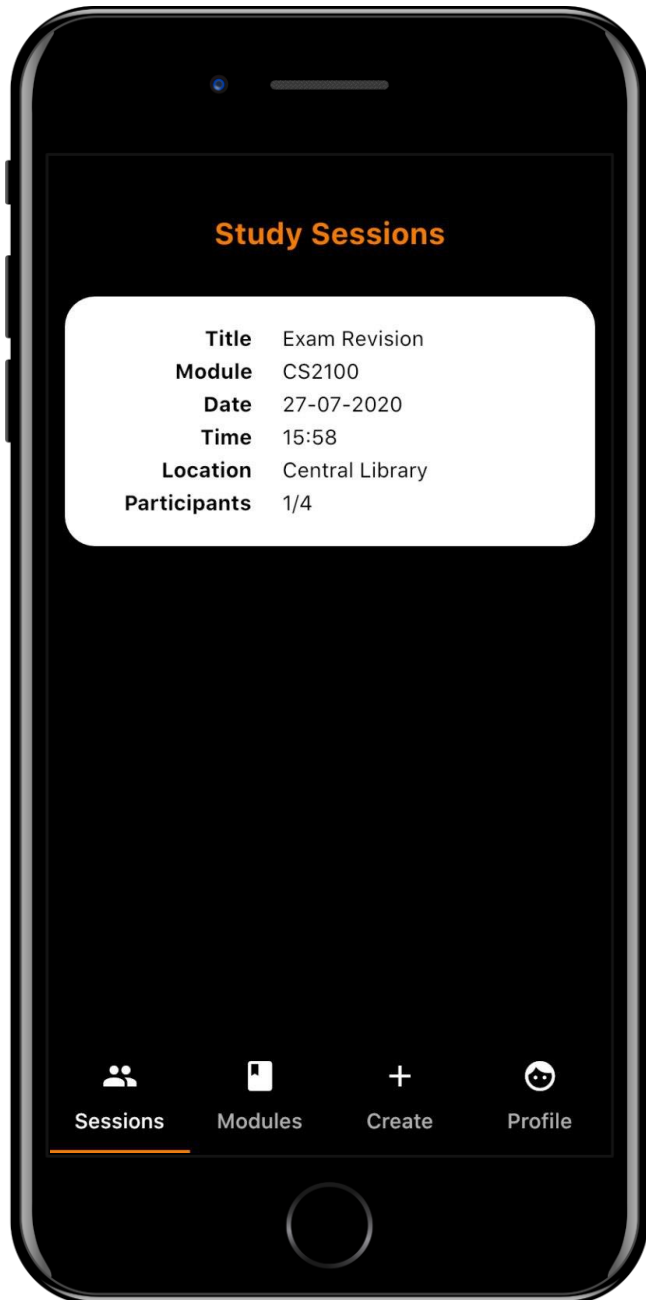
Study Sessions

| | |
|---|---|
| Title | Exam Revision |
| Module | CS2100 |
| Date | 27-07-2020 |
| Time | 15:58 |
| Location | Central Library |
| Participants | 1/4 |

Sessions Modules + Create Profile